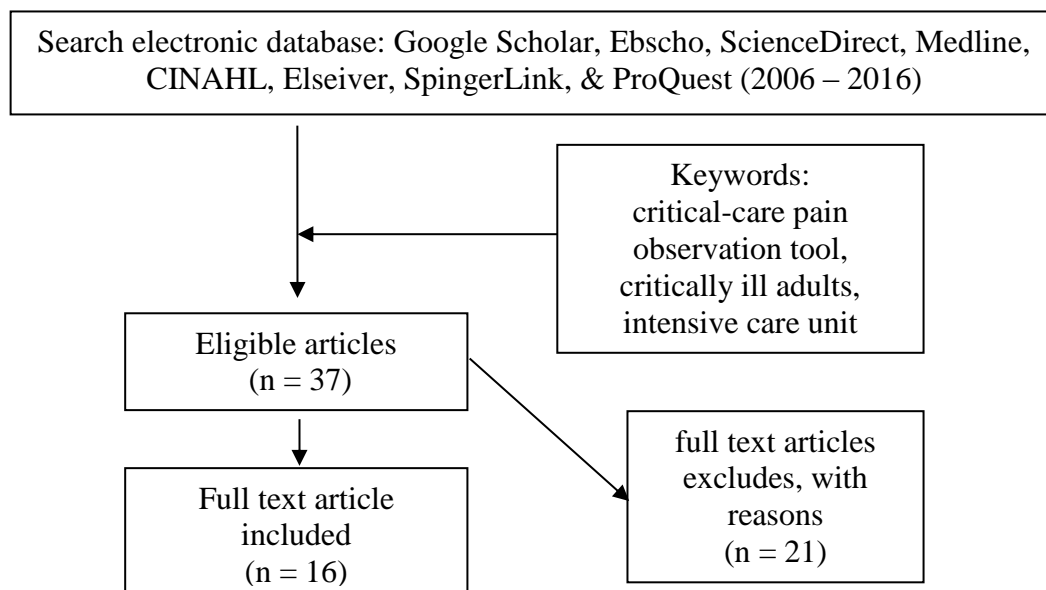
Search electronic database: Google Scholar, Ebscho, ScienceDirect, Medline, CINAHL, Elseiver, SpingerLink, & ProQuest (2006 – 2016)

Keywords:
critical-care pain observation tool,
critically ill adults,
intensive care unit

Eligible articles
(n = 37)

full text articles excludes, with reasons
(n = 21)

Full text article included
(n = 16)